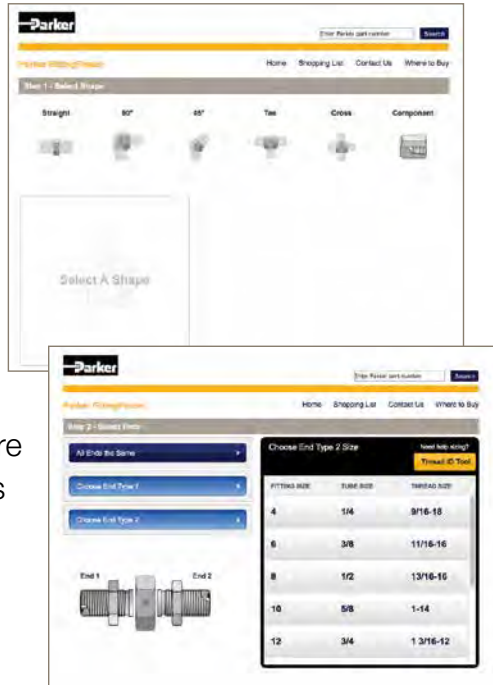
Parker

Enter Parker part number Search

Parker FittingFinder

Home Shopping List Contact Us Where to Buy

Step 1 - Select Shape

Straight 90° 45° Tee Cross Component

Select A Shape

Parker

Enter Parker part number Search

Parker FittingFinder

Home Shopping List Contact Us Where to Buy

Step 2 - Select Ends

All Ends the Same

Choose End Type 1

Choose End Type 2

End 1 End 2

Choose End Type 2 Size

Need help sizing?

Thread ID Tool

| FITTING SIZE | TUBE SIZE | THREAD SIZE |
|---|---|---|
| 4 | 1/4 | 9/16-18 |
| 6 | 3/8 | 11/16-16 |
| 8 | 1/2 | 13/16-16 |
| 10 | 5/8 | 1-14 |
| 12 | 3/4 | 1 3/16-12 |

re
s